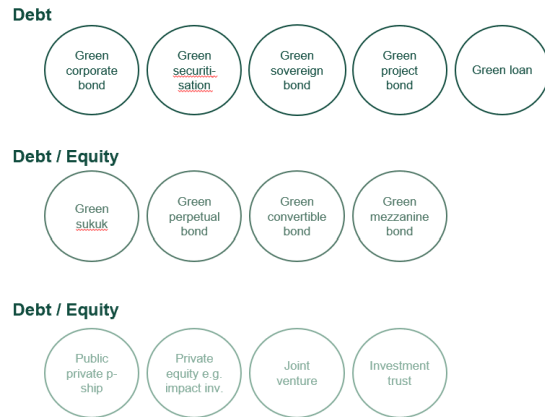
Debt

Green corporate bond

Green securitisation

Green sovereign bond

Green project bond

Green loan

Debt / Equity

Green sukuk

Green perpetual bond

Green convertible bond

Green mezzanine bond

Debt / Equity

Public private p-ship

Private equity e.g. impact inv.

Joint venture

Investment trust